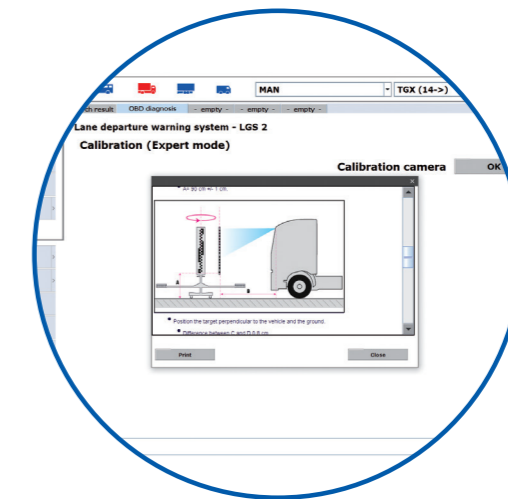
MAN
TGX (14->)
ch result
OBD diagnosis
- empty -
- empty -
- empty -
Lane departure warning system - LGS 2
Calibration (Expert mode)
Calibration camera
OK
A= 90 cm +/- 1 cm.
A
B
C
D
• Position the target perpendicular to the vehicle and the ground.
• Difference between C and D 0.8 cm
Print
Close